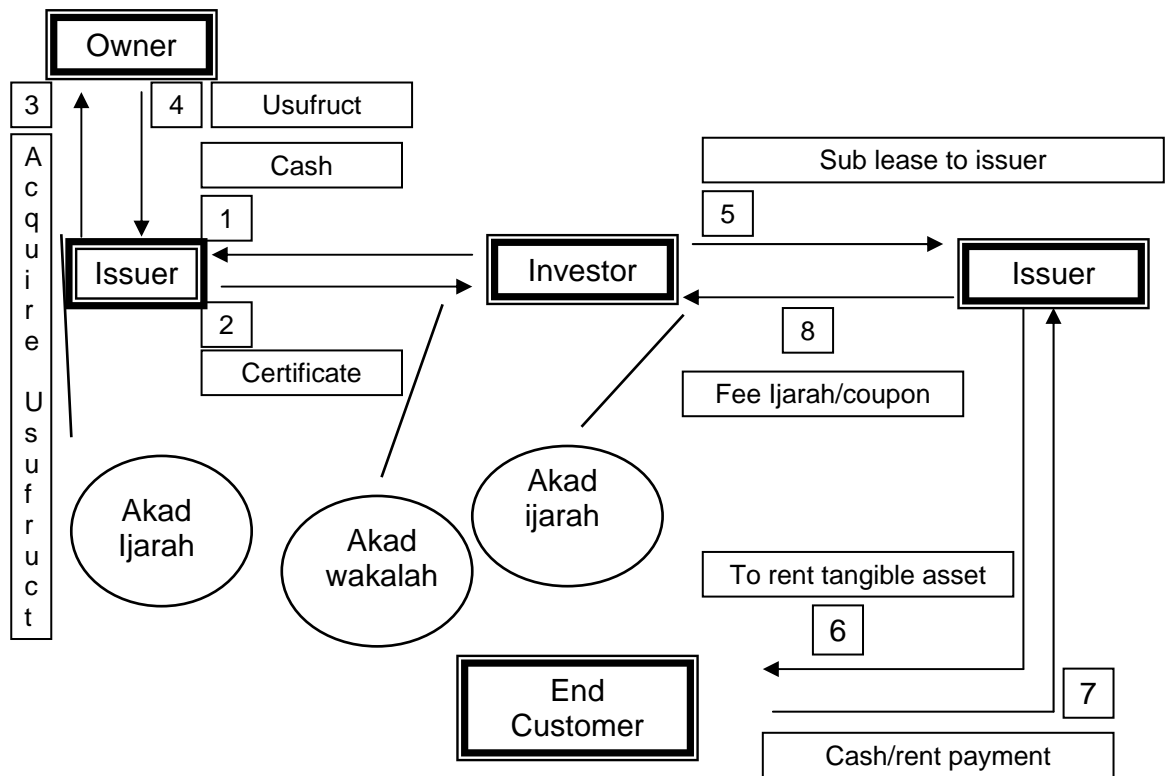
Owner

3

4

Usufruct

Acquire Usufruct

Cash

Sub lease to issuer

1

5

Issuer

Investor

Issuer

2

8

Certificate

Fee Ijarah/coupon

Akad Ijarah

Akad wakalah

Akad ijarah

To rent tangible asset

6

End Customer

7

Cash/rent payment